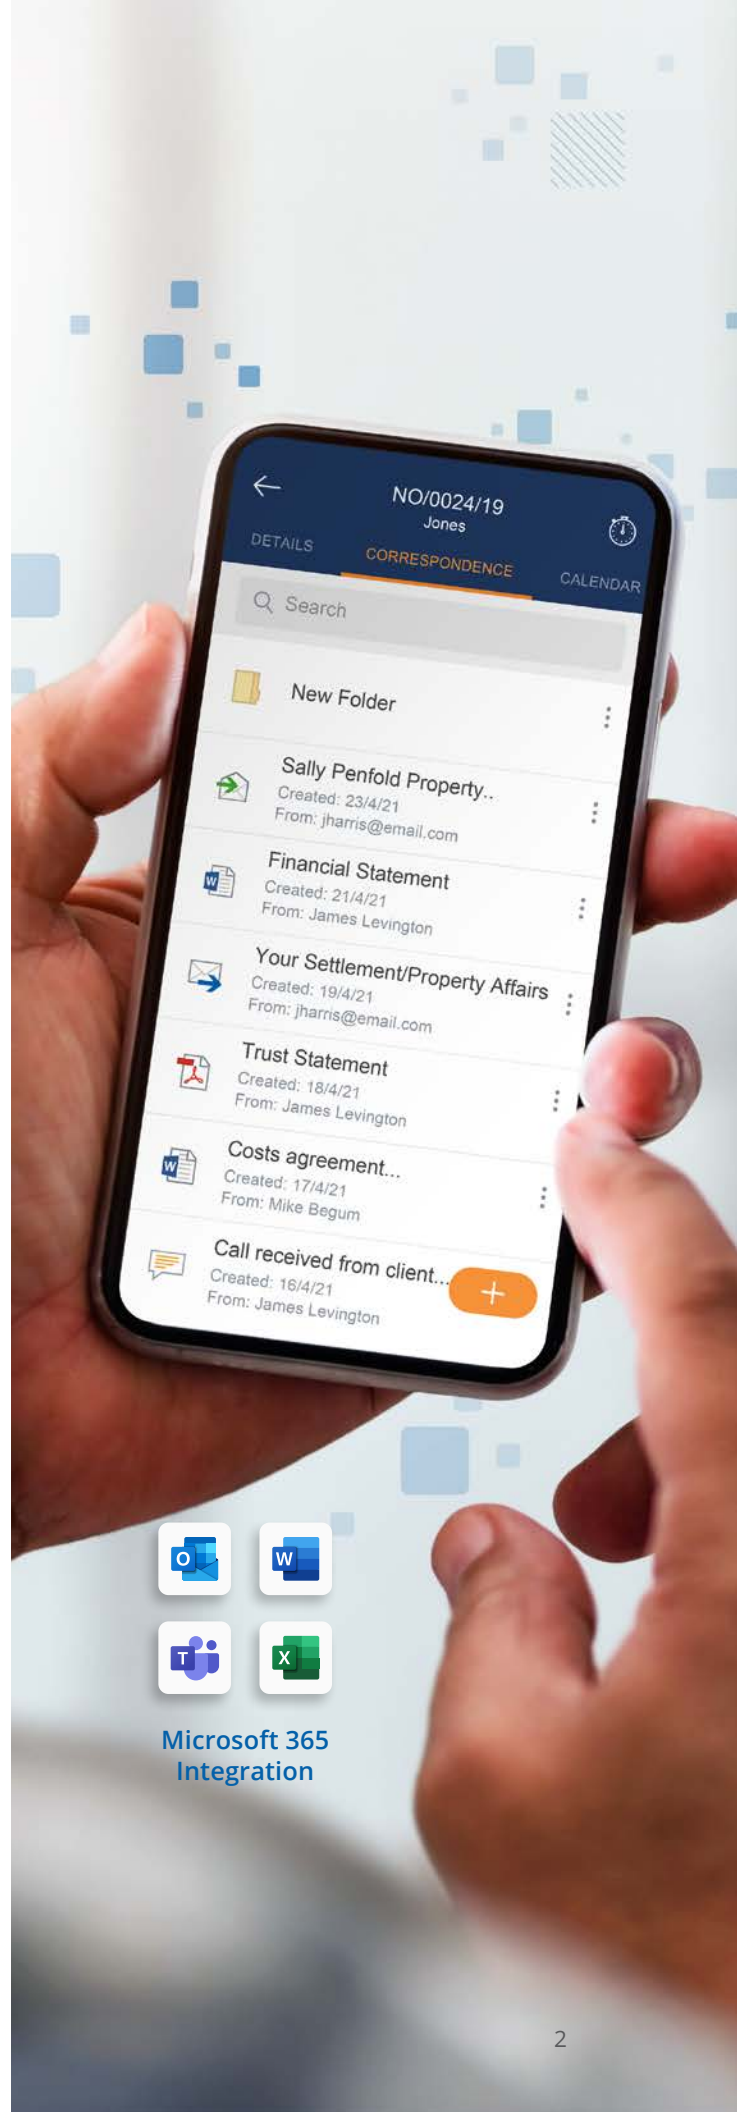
NO/0024/19
Jones

DETAILS CORRESPONDENCE CALENDAR

Search

New Folder

Sally Penfold Property..
Created: 23/4/21
From: jharris@email.com

Financial Statement
Created: 21/4/21
From: James Levington

Your Settlement/Property Affairs
Created: 19/4/21
From: jharris@email.com

Trust Statement
Created: 18/4/21
From: James Levington

Costs agreement...
Created: 17/4/21
From: Mike Begum

Call received from client...
Created: 16/4/21
From: James Levington

+

O W T X

Microsoft 365 Integration

2